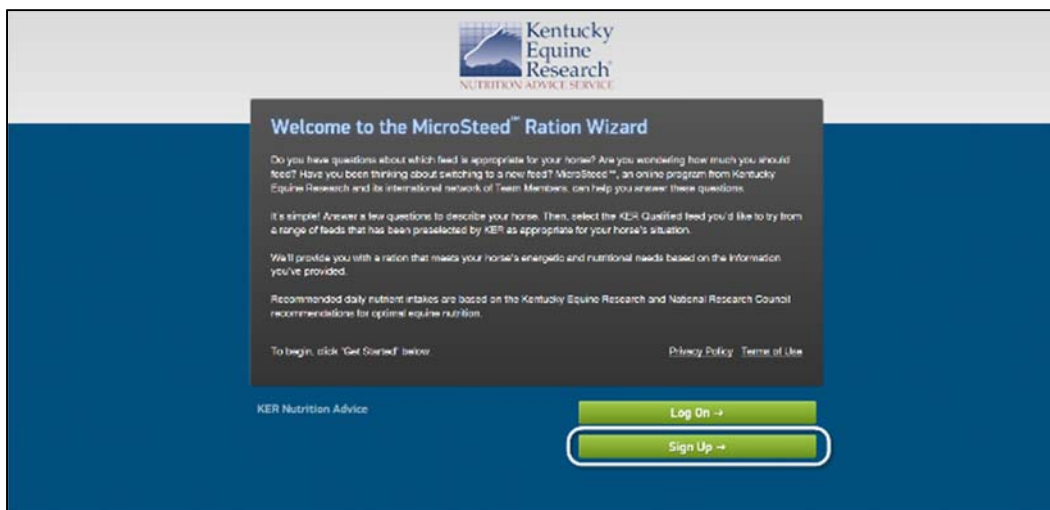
Kentucky Equine Research®
NUTRITION ADVICE SERVICE

Welcome to the MicroSteed™ Ration Wizard

Do you have questions about which feed is appropriate for your horse? Are you wondering how much you should feed? Have you been thinking about switching to a new feed? MicroSteed™, an online program from Kentucky Equine Research and its international network of Team Members, can help you answer these questions.

It's simple! Answer a few questions to describe your horse. Then, select the KER Qualified feed you'd like to try from a range of feeds that has been preselected by KER as appropriate for your horse's situation.

We'll provide you with a ration that meets your horse's energetic and nutritional needs based on the information you've provided.

Recommended daily nutrient intakes are based on the Kentucky Equine Research and National Research Council recommendations for optimal equine nutrition.

To begin, click 'Get Started' below.

Privacy Policy Terms of Use

KER Nutrition Advice

Log On →

Sign Up →